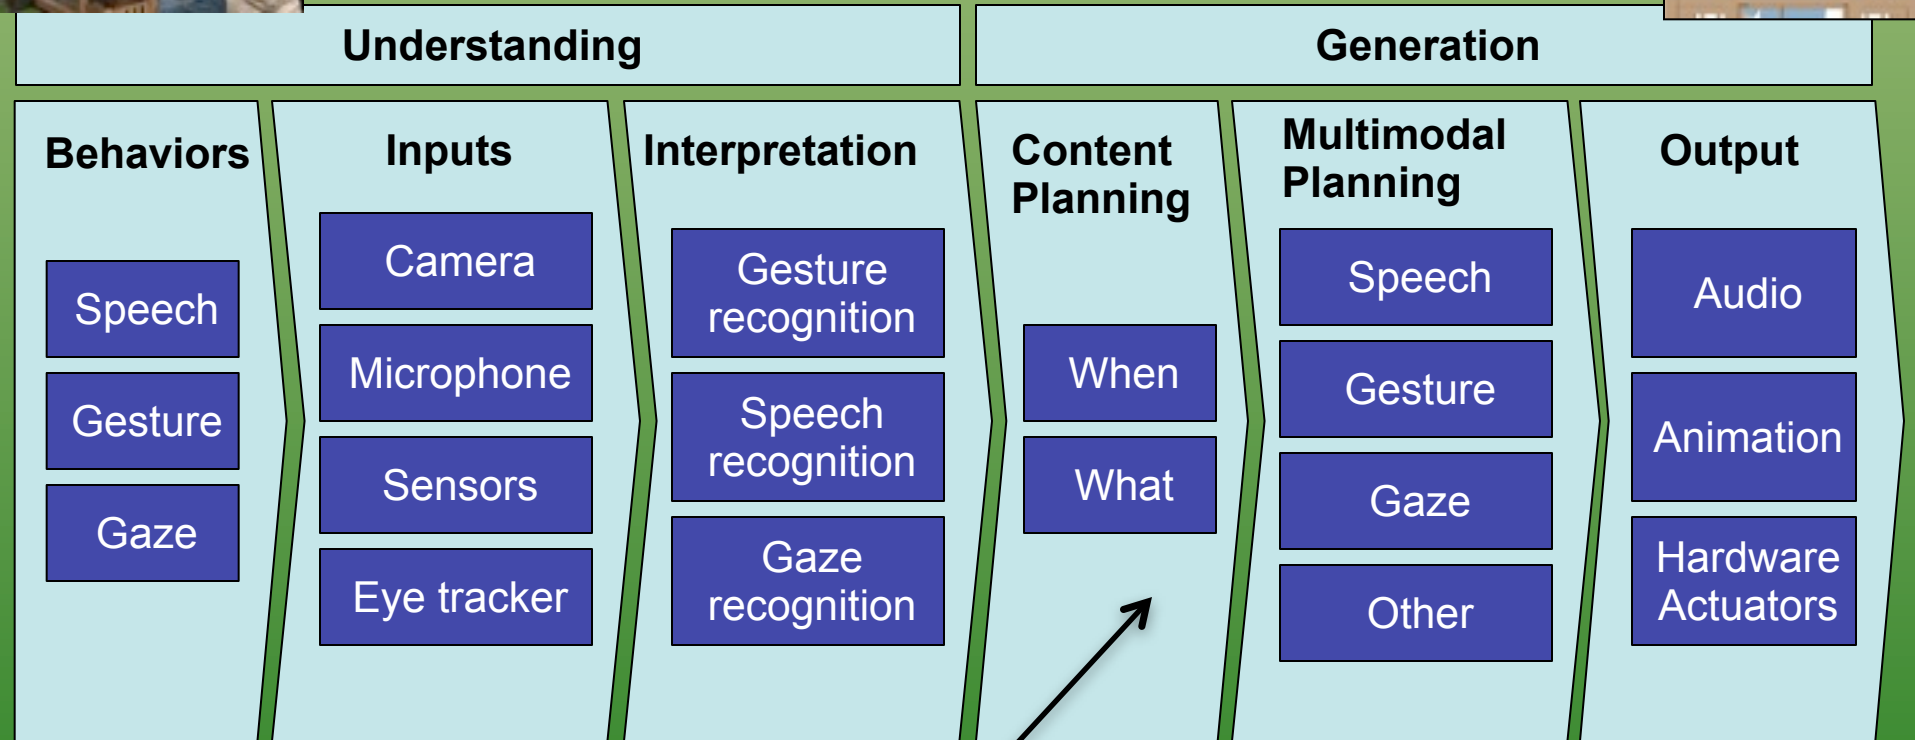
Understanding

Generation

Behaviors

Speech

Gesture

Gaze

Inputs

Camera

Microphone

Sensors

Eye tracker

Interpretation

Gesture recognition

Speech recognition

Gaze recognition

Content Planning

When

What

Multimodal Planning

Speech

Gesture

Gaze

Other

Output

Audio

Animation

Hardware Actuators